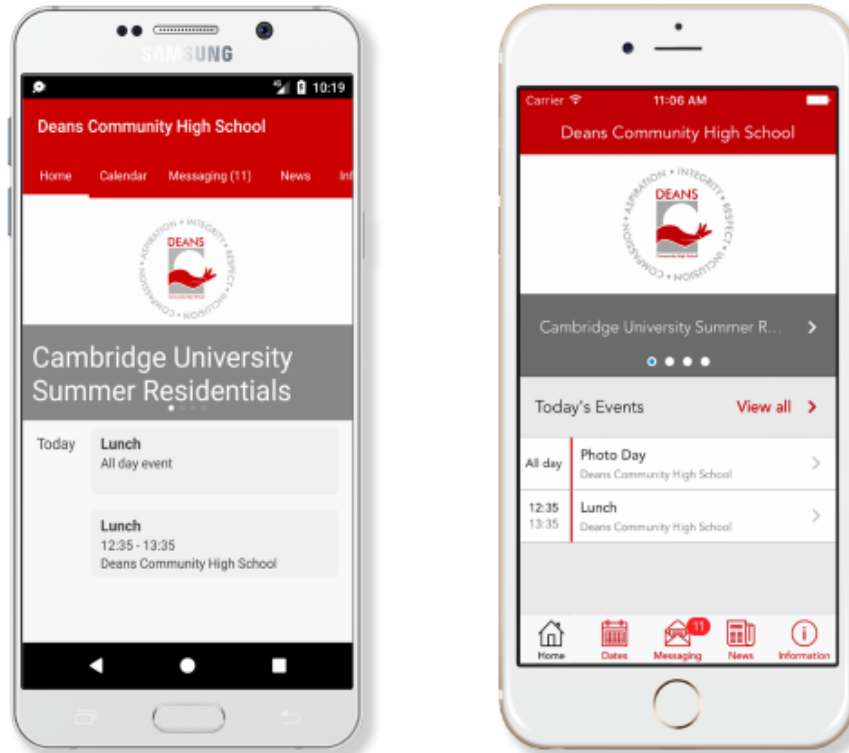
SAMSUNG

10:19

Deans Community High School

Home Calendar Messaging (11) News Inf

ASPIRATION • INTEGRITY • RESPECT • INCLUSION • COMPASSION

DEANS

Cambridge University Summer Residentials

Today

Lunch
All day event

Lunch
12:35 - 13:35
Deans Community High School

Carrier 11:06 AM

Deans Community High School

ASPIRATION • INTEGRITY • RESPECT • INCLUSION • COMPASSION

DEANS

Cambridge University Summer R...

Today's Events View all

All day Photo Day
Deans Community High School

12:35
13:35 Lunch
Deans Community High School

Home Dates 11 Messaging News Information